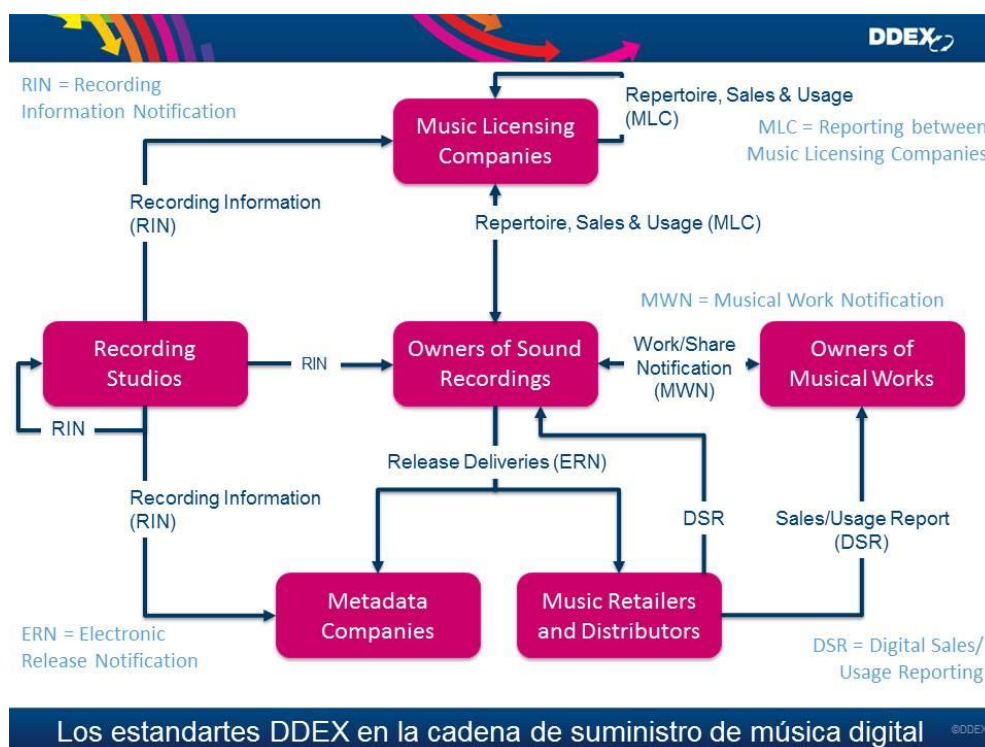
DDEX

RIN = Recording Information Notification

Music Licensing Companies

Repertoire, Sales & Usage (MLC)

MLC = Reporting between Music Licensing Companies

Recording Information (RIN)

Repertoire, Sales & Usage (MLC)

MWN = Musical Work Notification

Recording Studios

RIN

Owners of Sound Recordings

Work/Share Notification (MWN)

Owners of Musical Works

RIN

Release Deliveries (ERN)

Recording Information (RIN)

DSR

Sales/Usage Report (DSR)

Metadata Companies

Music Retailers and Distributors

ERN = Electronic Release Notification

DSR = Digital Sales/ Usage Reporting

Los estandartes DDEX en la cadena de suministro de música digital ©DDEX